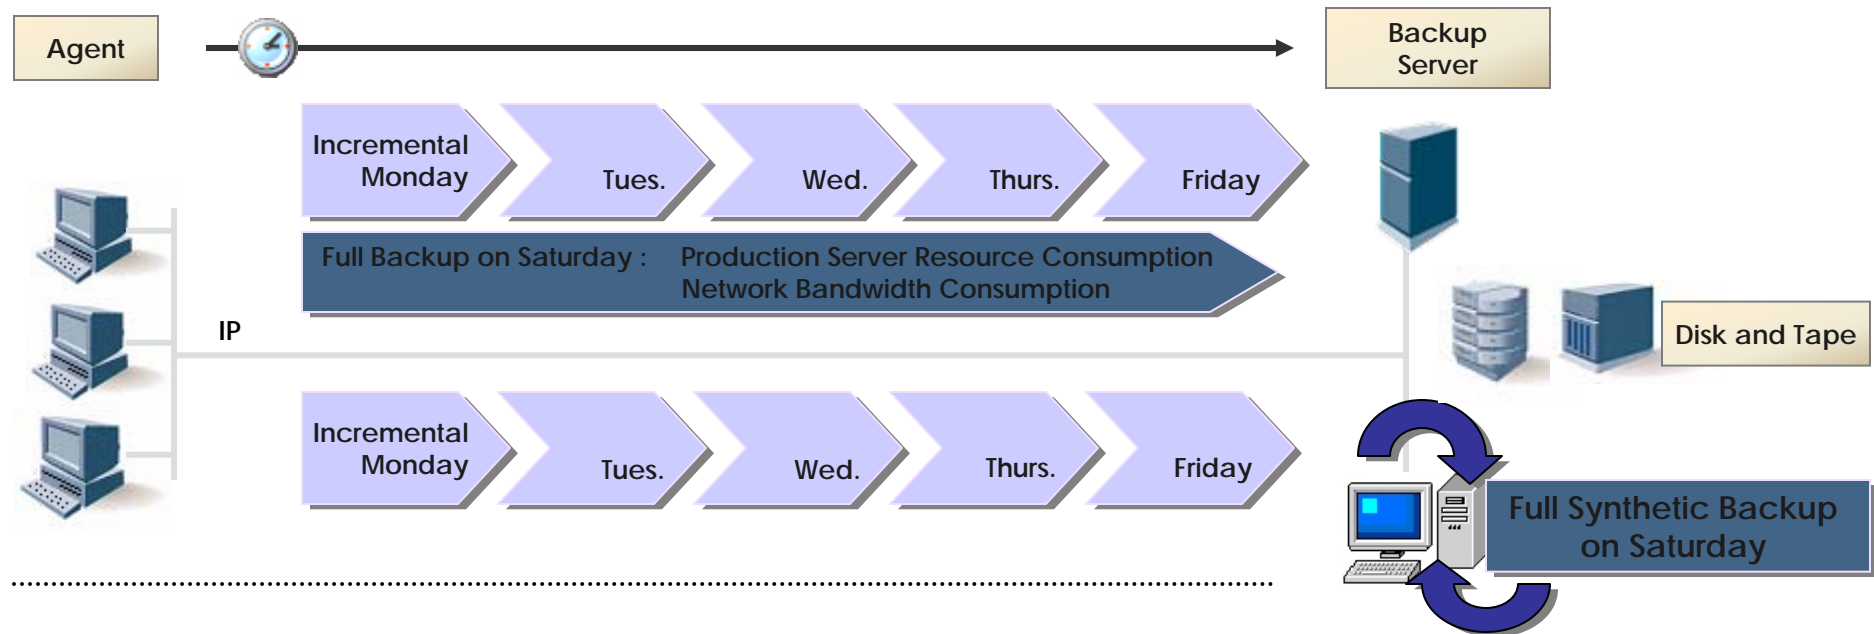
Agent

Backup Server

Incremental Monday

Tues.

Wed.

Thurs.

Friday

Full Backup on Saturday : Production Server Resource Consumption Network Bandwidth Consumption

IP

Disk and Tape

Incremental Monday

Tues.

Wed.

Thurs.

Friday

Full Synthetic Backup on Saturday